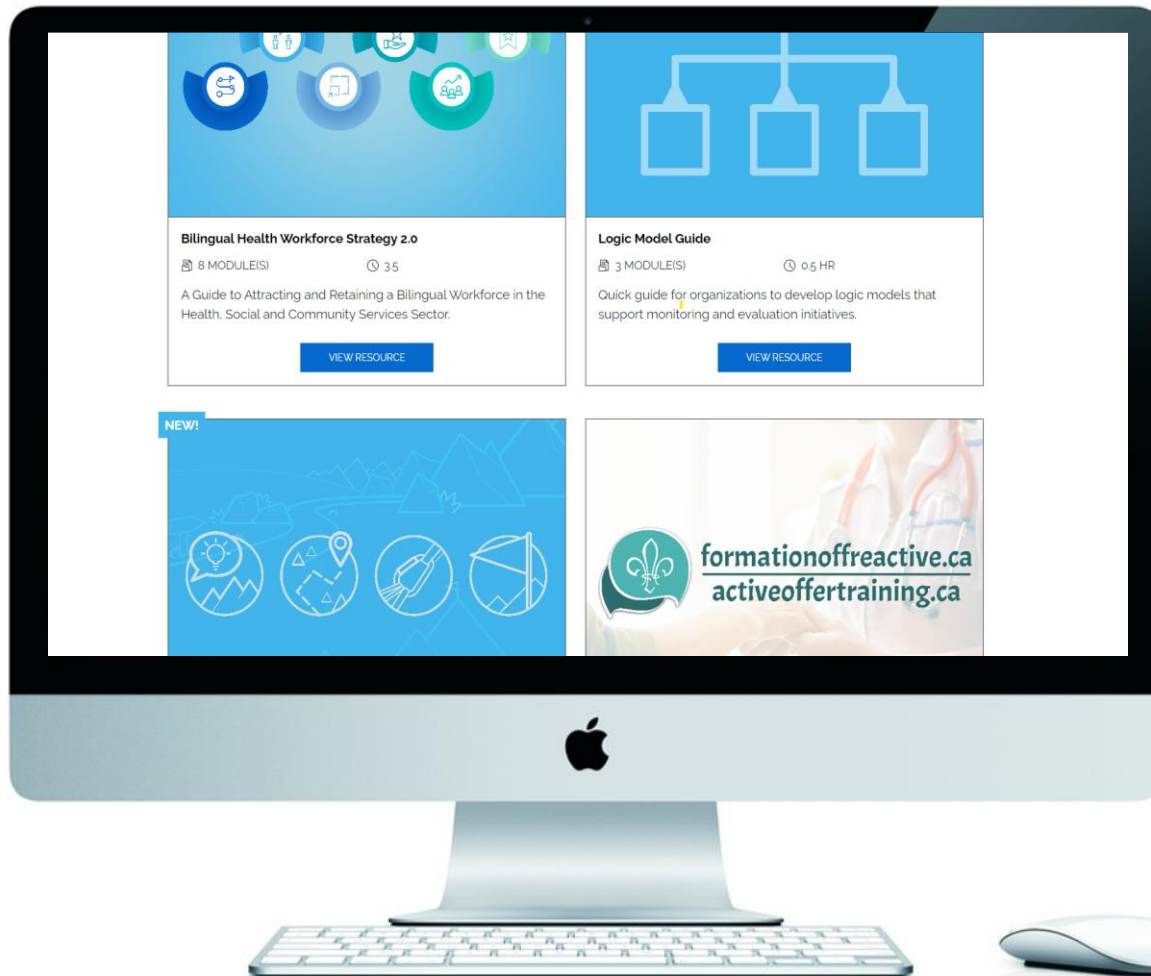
Bilingual Health Workforce Strategy 2.0

8 MODULE(S)

3.5

A Guide to Attracting and Retaining a Bilingual Workforce in the Health, Social and Community Services Sector.

VIEW RESOURCE

Logic Model Guide

3 MODULE(S)

0.5 HR

Quick guide for organizations to develop logic models that support monitoring and evaluation initiatives.

VIEW RESOURCE

NEW!

formationoffreactive.ca
activeoffertraining.ca